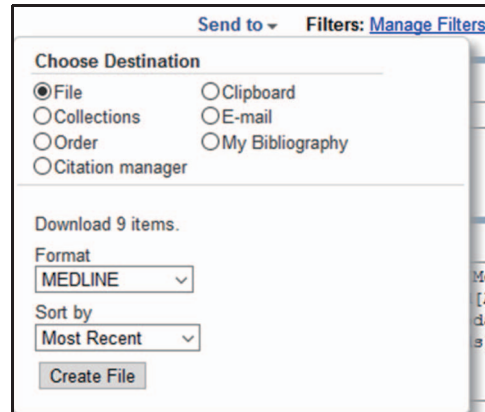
Send to ▾ Filters: Manage Filters

Choose Destination

◉ File ○ Clipboard
○ Collections ○ E-mail
○ Order ○ My Bibliography
○ Citation manager

Download 9 items.

Format
MEDLINE

Sort by
Most Recent

Create File

M
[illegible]
d
s